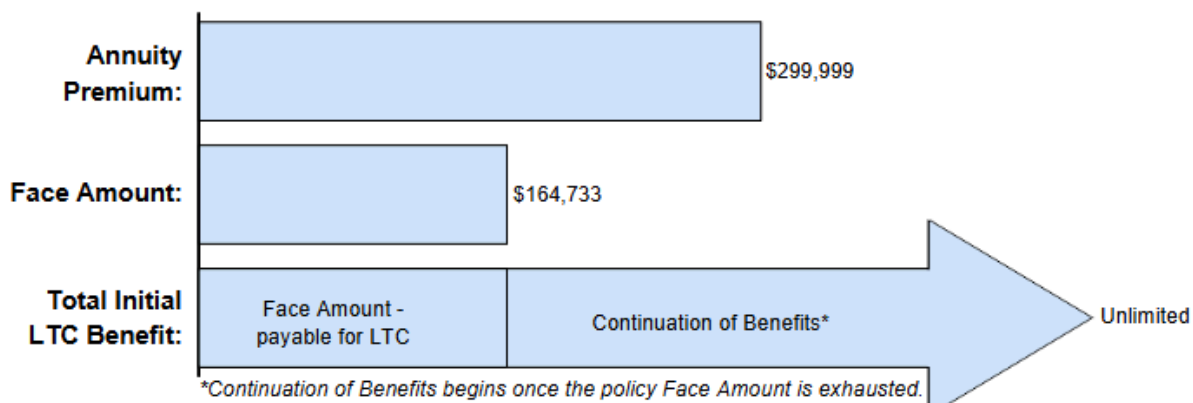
Annuity Premium:

$299,999

Face Amount:

$164,733

Total Initial LTC Benefit:

Face Amount - payable for LTC

Continuation of Benefits*

Unlimited

*Continuation of Benefits begins once the policy Face Amount is exhausted.